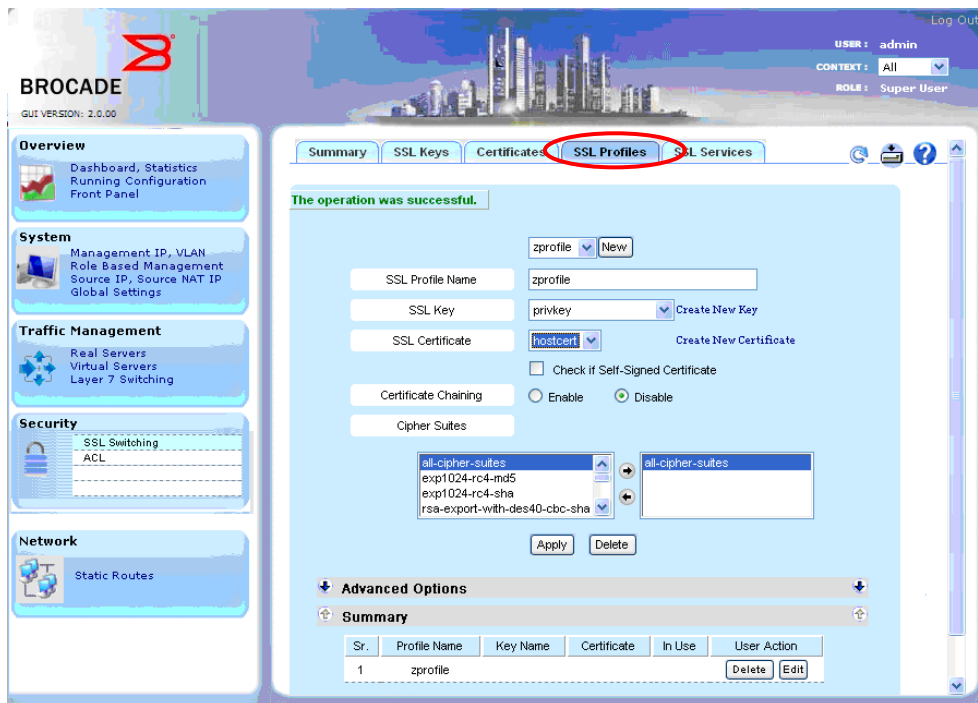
Log Out

BROCADE
GUI VERSION: 2.0.00

USER : admin
CONTEXT : All
ROLE : Super User

Overview
Dashboard, Statistics
Running Configuration
Front Panel

System
Management IP, VLAN
Role Based Management
Source IP, Source NAT IP
Global Settings

Traffic Management
Real Servers
Virtual Servers
Layer 7 Switching

Security
SSL Switching
ACL

Network
Static Routes

Summary | SSL Keys | Certificates | SSL Profiles | SSL Services

The operation was successful.

zprofile New

SSL Profile Name: zprofile
SSL Key: privkey Create New Key
SSL Certificate: hostcert Create New Certificate
Check if Self-Signed Certificate
Certificate Chaining: Enable Disable
Cipher Suites

all-cipher-suites
exp1024-rc4-md5
exp1024-rc4-sha
rsa-export-with-des40-cbc-sha

all-cipher-suites

Apply Delete

Advanced Options

Summary

| Sr. | Profile Name | Key Name | Certificate | In Use | User Action |
|---|---|---|---|---|---|
| 1 | zprofile | | | | Delete Edit |